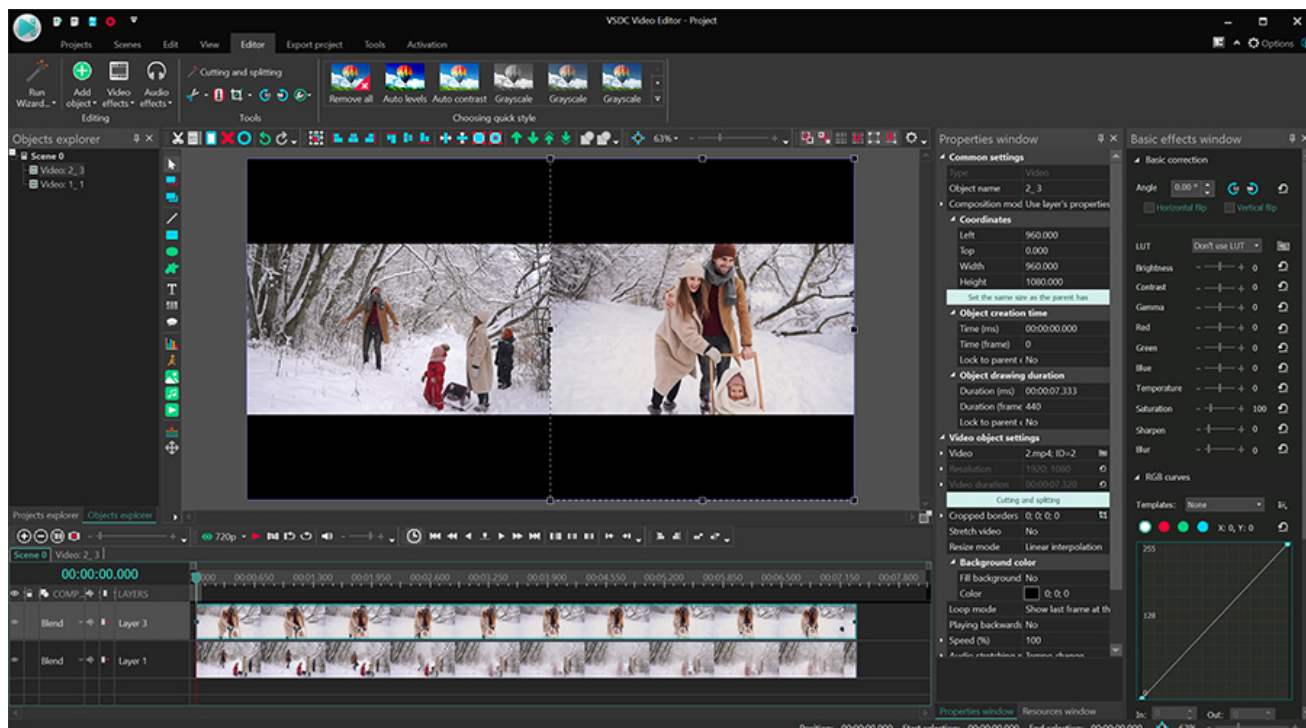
VSDC Video Editor - Project

Projects Scenes Edit View Editor Export project Tools Activation

Options

Run Wizard... Add object Video effects Audio effects
Editing
Cutting and splitting
Tools
Remove all Auto levels Auto contrast Grayscale Grayscale Grayscale
Choosing quick style

Objects explorer
Scene 0
Video: 2_3
Video: 1_1

Projects explorer Objects explorer

63%

Properties window
Common settings
Type Video
Object name 2_3
Composition mod Use layer's properties
Coordinates
Left 960.000
Top 0.000
Width 960.000
Height 1080.000
Set the same size as the parent has
Object creation time
Time (ms) 00:00:00.000
Time (frame) 0
Lock to parent No
Object drawing duration
Duration (ms) 00:00:07.333
Duration (frame 440
Lock to parent No
Video object settings
Video 2.mp4; ID=2
Resolution 1920; 1080
Video duration 00:00:07.320
Cutting and splitting
Cropped borders 0; 0; 0; 0
Stretch video No
Resize mode Linear interpolation
Background color
Fill background No
Color 0; 0; 0
Loop mode Show last frame at th
Playing backwards No
Speed (%) 100
Audio stretching Tempo change

Properties window Resources window

Basic effects window
Basic correction
Angle 0.00 °
Horizontal flip Vertical flip
LUT Don't use LUT
Brightness 0
Contrast 0
Gamma 0
Red 0
Green 0
Blue 0
Temperature 0
Saturation 100
Sharpen 0
Blur 0
RGB curves
Templates: None
X: 0, Y: 0
255
128
In: Out:

720p

Scene 0 Video: 2_3
00:00:00.000
00:00 00:00.650 00:01.300 00:01.950 00:02.600 00:03.250 00:03.900 00:04.550 00:05.200 00:05.850 00:06.500 00:07.150 00:07.800
COMP... LAYERS
Blend Layer 3
Blend Layer 1